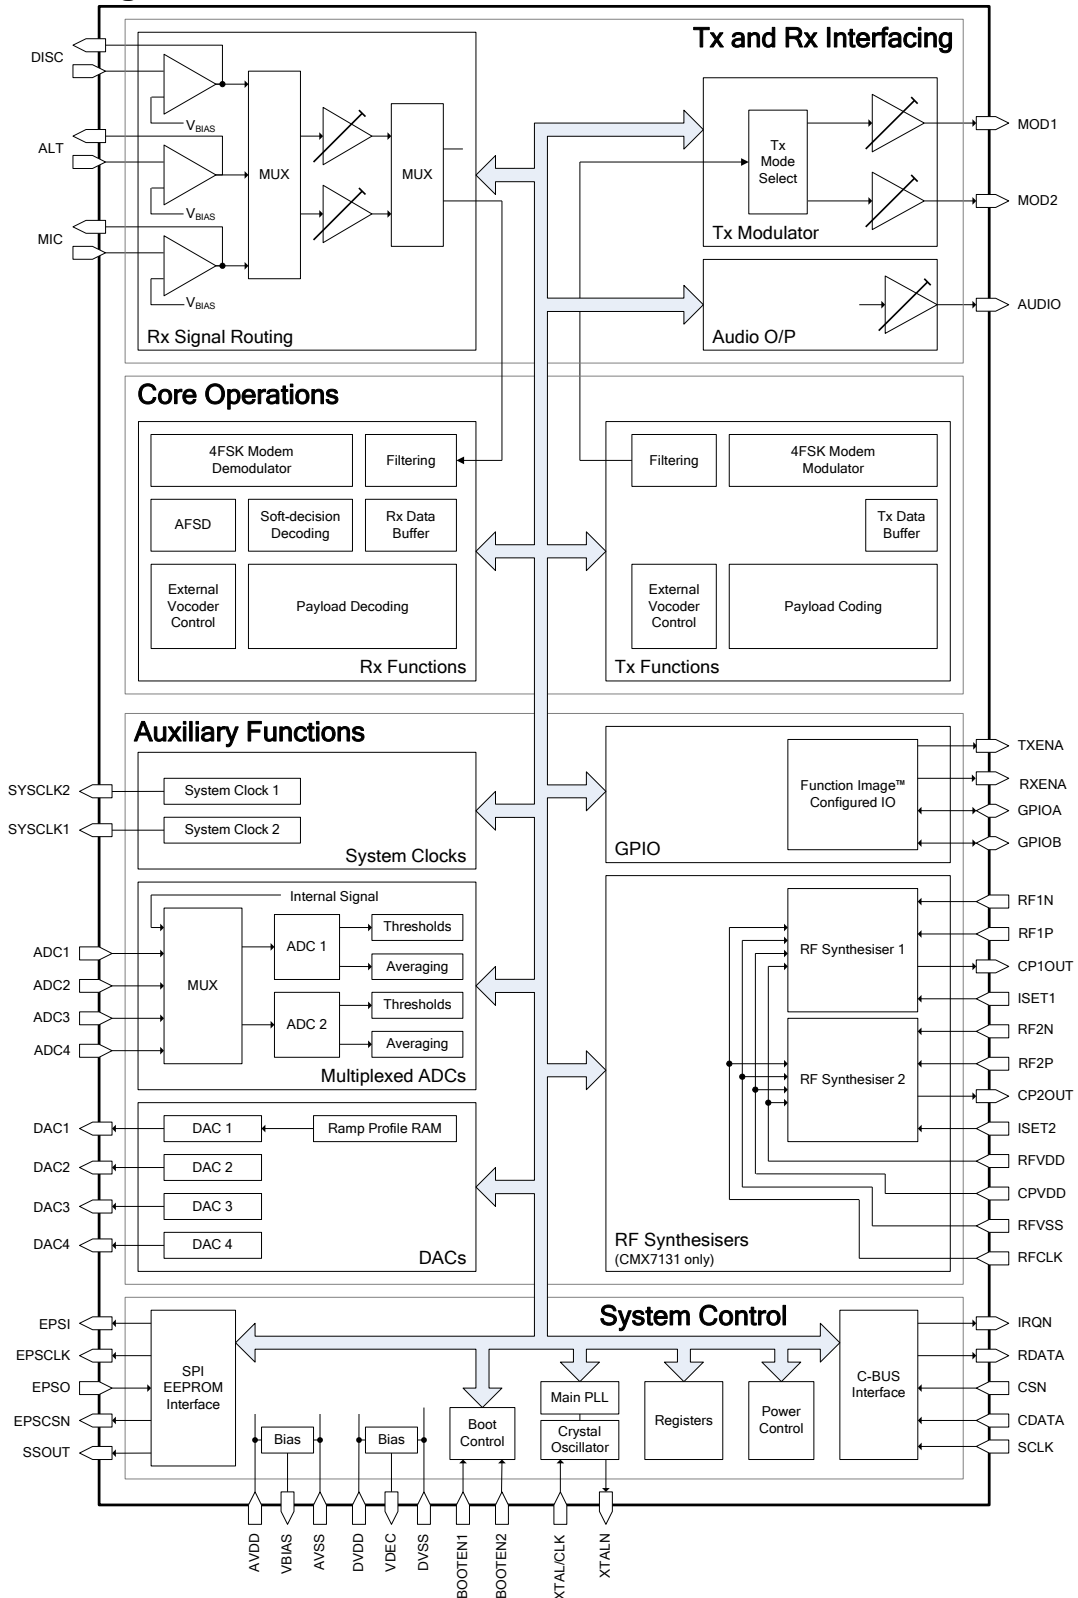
Tx and Rx Interfacing

DISC
ALT
MIC

$V_{BIAS}$
$V_{BIAS}$
$V_{BIAS}$

MUX
MUX

Rx Signal Routing

Tx Mode Select

Tx Modulator

MOD1
MOD2

Audio O/P

AUDIO

Core Operations

4FSK Modem Demodulator
Filtering
AFSD
Soft-decision Decoding
Rx Data Buffer
External Vocoder Control
Payload Decoding
Rx Functions

Filtering
4FSK Modem Modulator
Tx Data Buffer
External Vocoder Control
Payload Coding
Tx Functions

Auxiliary Functions

SYSCLK2
SYSCLK1
System Clock 1
System Clock 2
System Clocks

Function Image™ Configured IO
GPIO
TXENA
RXENA
GPIOA
GPIOB

Internal Signal
ADC1
ADC2
ADC3
ADC4
MUX
ADC 1
ADC 2
Thresholds
Averaging
Thresholds
Averaging
Multiplexed ADCs

DAC1
DAC2
DAC3
DAC4
DAC 1
DAC 2
DAC 3
DAC 4
Ramp Profile RAM
DACs

RF Synthesiser 1
RF Synthesiser 2
RF Synthesisers
(CMX7131 only)
RF1N
RF1P
CP1OUT
ISET1
RF2N
RF2P
CP2OUT
ISET2
RFVDD
CPVDD
RFVSS
RFCLK

System Control

EPSI
EPSCLK
EPSO
EPSCSN
SSOUT
SPI EEPROM Interface
Bias
Bias
Boot Control
Main PLL
Crystal Oscillator
Registers
Power Control
C-BUS Interface
IRQN
RDATA
CSN
CDATA
SCLK

AVDD
VBIAS
AVSS
DVDD
VDEC
DVSS
BOOTEN1
BOOTEN2
XTAL/CLK
XTALN